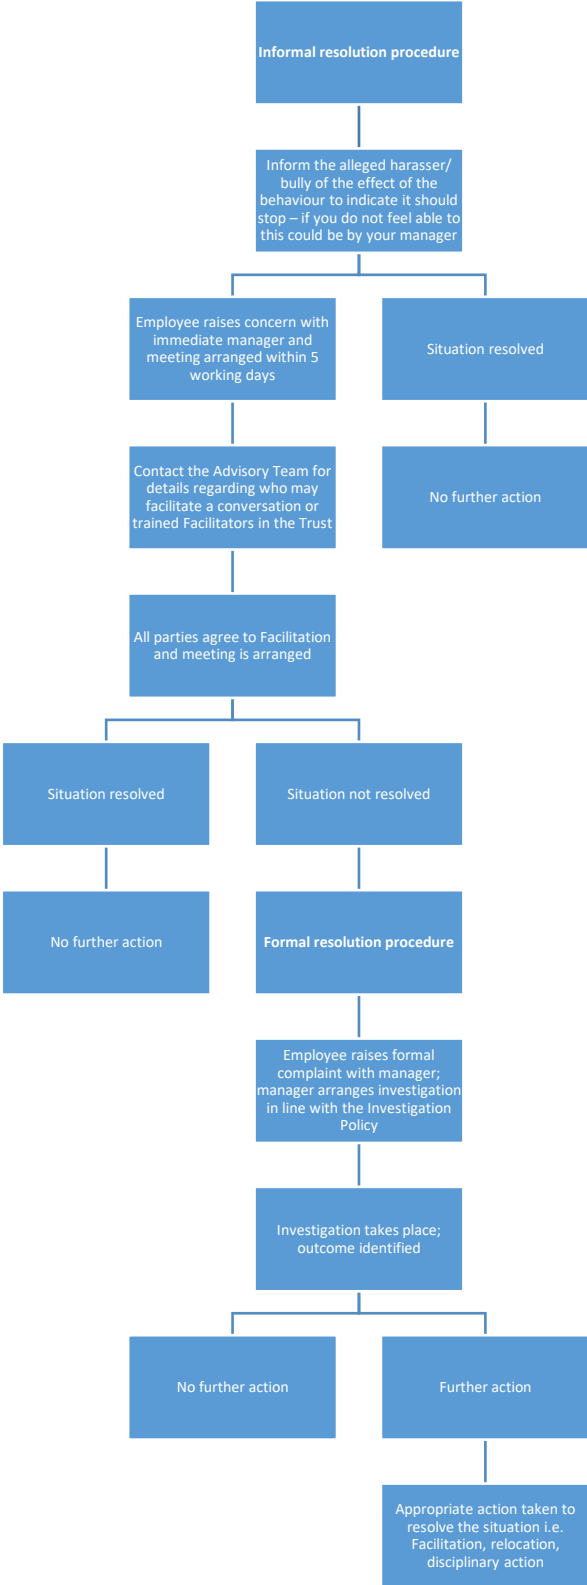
Informal resolution procedure

Inform the alleged harasser/ bully of the effect of the behaviour to indicate it should stop – if you do not feel able to this could be by your manager

Employee raises concern with immediate manager and meeting arranged within 5 working days

Situation resolved

Contact the Advisory Team for details regarding who may facilitate a conversation or trained Facilitators in the Trust

No further action

All parties agree to Facilitation and meeting is arranged

Situation resolved

Situation not resolved

No further action

Formal resolution procedure

Employee raises formal complaint with manager; manager arranges investigation in line with the Investigation Policy

Investigation takes place; outcome identified

No further action

Further action

Appropriate action taken to resolve the situation i.e. Facilitation, relocation, disciplinary action